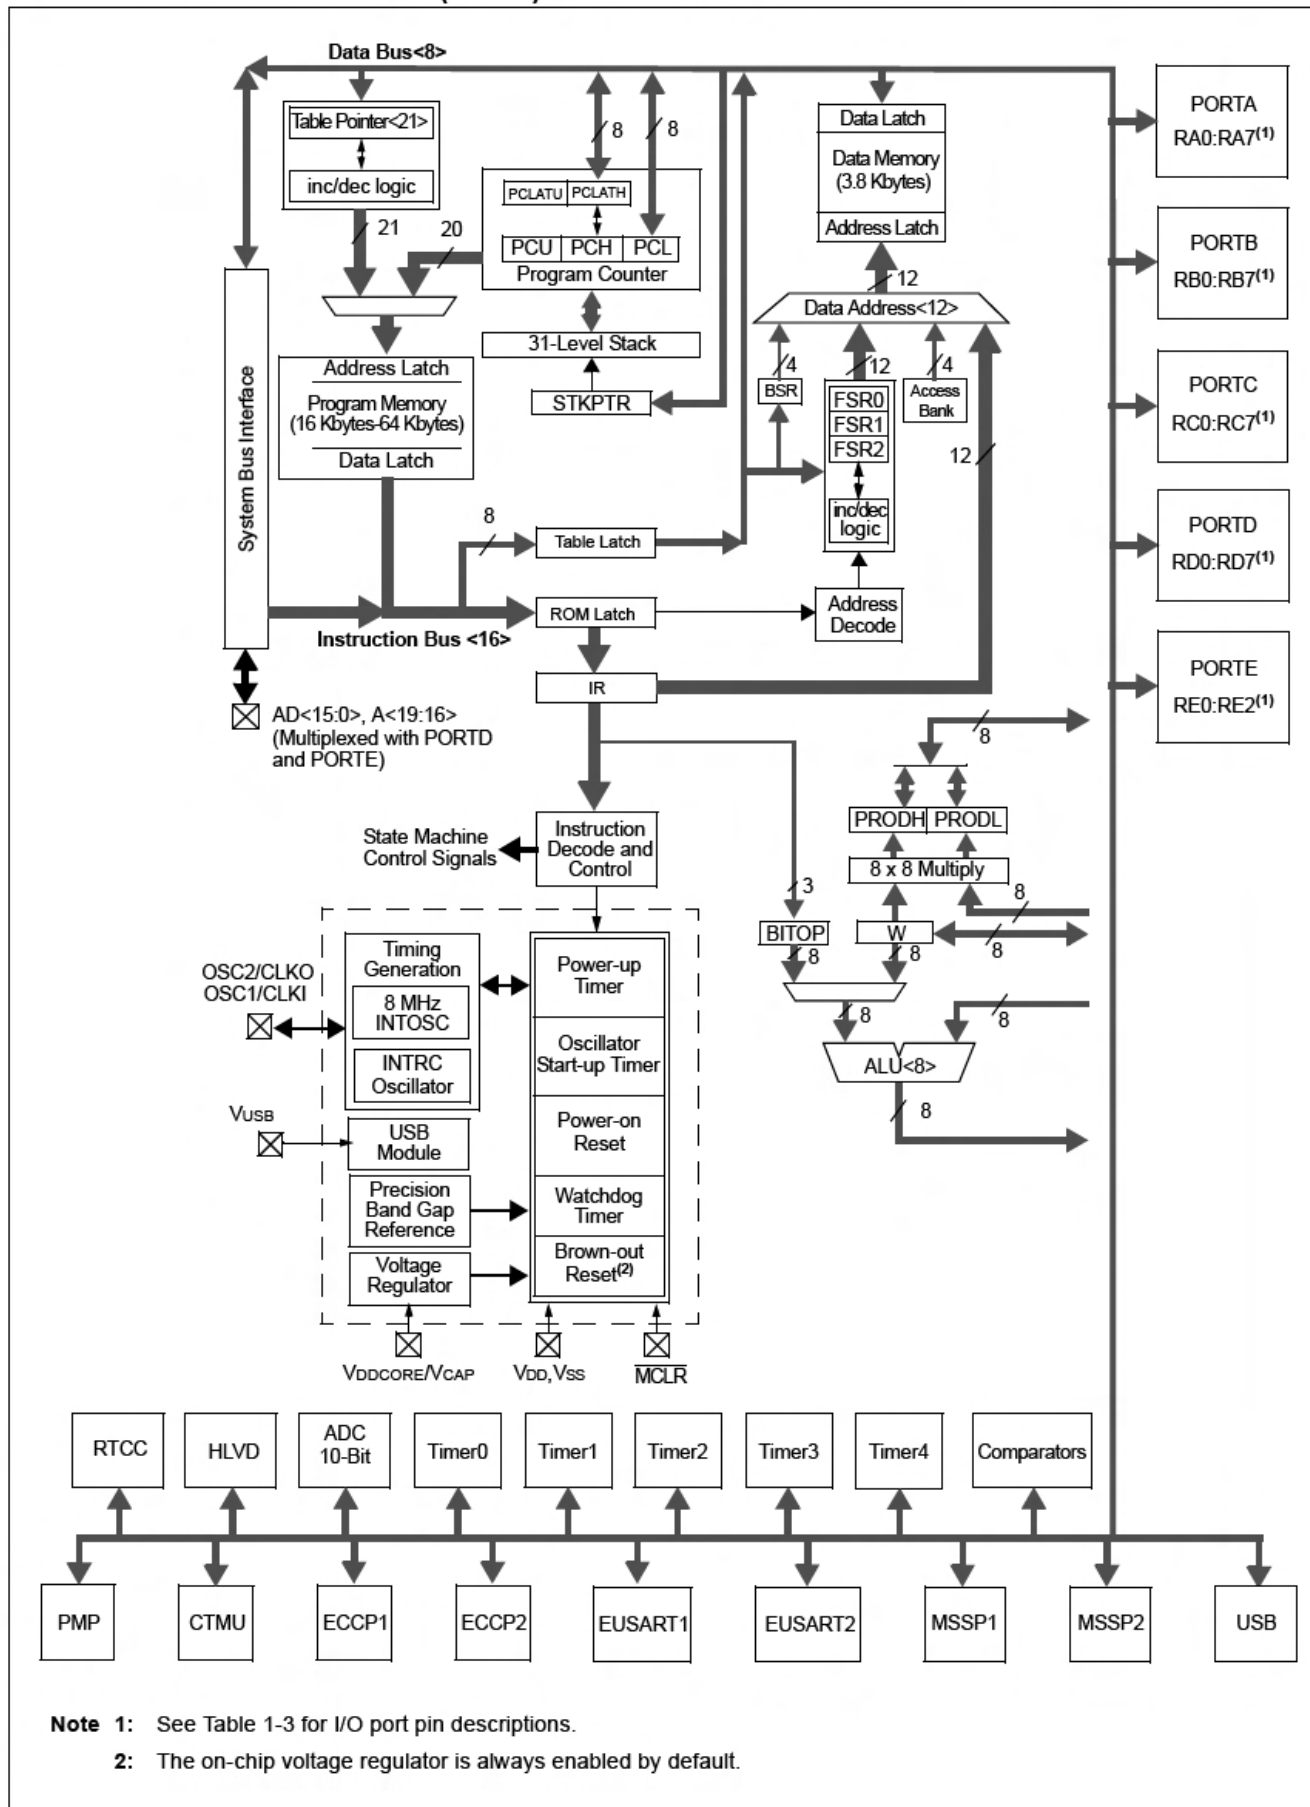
Data Bus<8>

Table Pointer<21>
inc/dec logic
21
20
8
8
PCLATU PCLATH
PCU PCH PCL
Program Counter
31-Level Stack
STKPTR

Address Latch
Program Memory (16 Kbytes-64 Kbytes)
Data Latch

System Bus Interface

Data Latch
Data Memory (3.8 Kbytes)
Address Latch
12
Data Address<12>
4
BSR
12
FSR0
FSR1
FSR2
inc/dec logic
4
Access Bank
12

PORTA
RA0:RA7$^{(1)}$
PORTB
RB0:RB7$^{(1)}$
PORTC
RC0:RC7$^{(1)}$
PORTD
RD0:RD7$^{(1)}$
PORTE
RE0:RE2$^{(1)}$

8
Table Latch
ROM Latch
Address Decode
Instruction Bus <16>
IR

AD<15:0>, A<19:16>
(Multiplexed with PORTD and PORTE)

8
PRODH PRODL
8 x 8 Multiply
8
3
BITOP
W
8
8
8
8
8
ALU<8>
8

State Machine Control Signals
Instruction Decode and Control

OSC2/CLKO
OSC1/CLKI
Timing Generation
8 MHz INTOSC
INTRC Oscillator
VUSB
USB Module
Precision Band Gap Reference
Voltage Regulator
Power-up Timer
Oscillator Start-up Timer
Power-on Reset
Watchdog Timer
Brown-out Reset$^{(2)}$
VDDCORE/VCAP
VDD,VSS
$\overline{MCLR}$

RTCC
HLVD
ADC 10-Bit
Timer0
Timer1
Timer2
Timer3
Timer4
Comparators

PMP
CTMU
ECCP1
ECCP2
EUSART1
EUSART2
MSSP1
MSSP2
USB

Note 1: See Table 1-3 for I/O port pin descriptions.
2: The on-chip voltage regulator is always enabled by default.